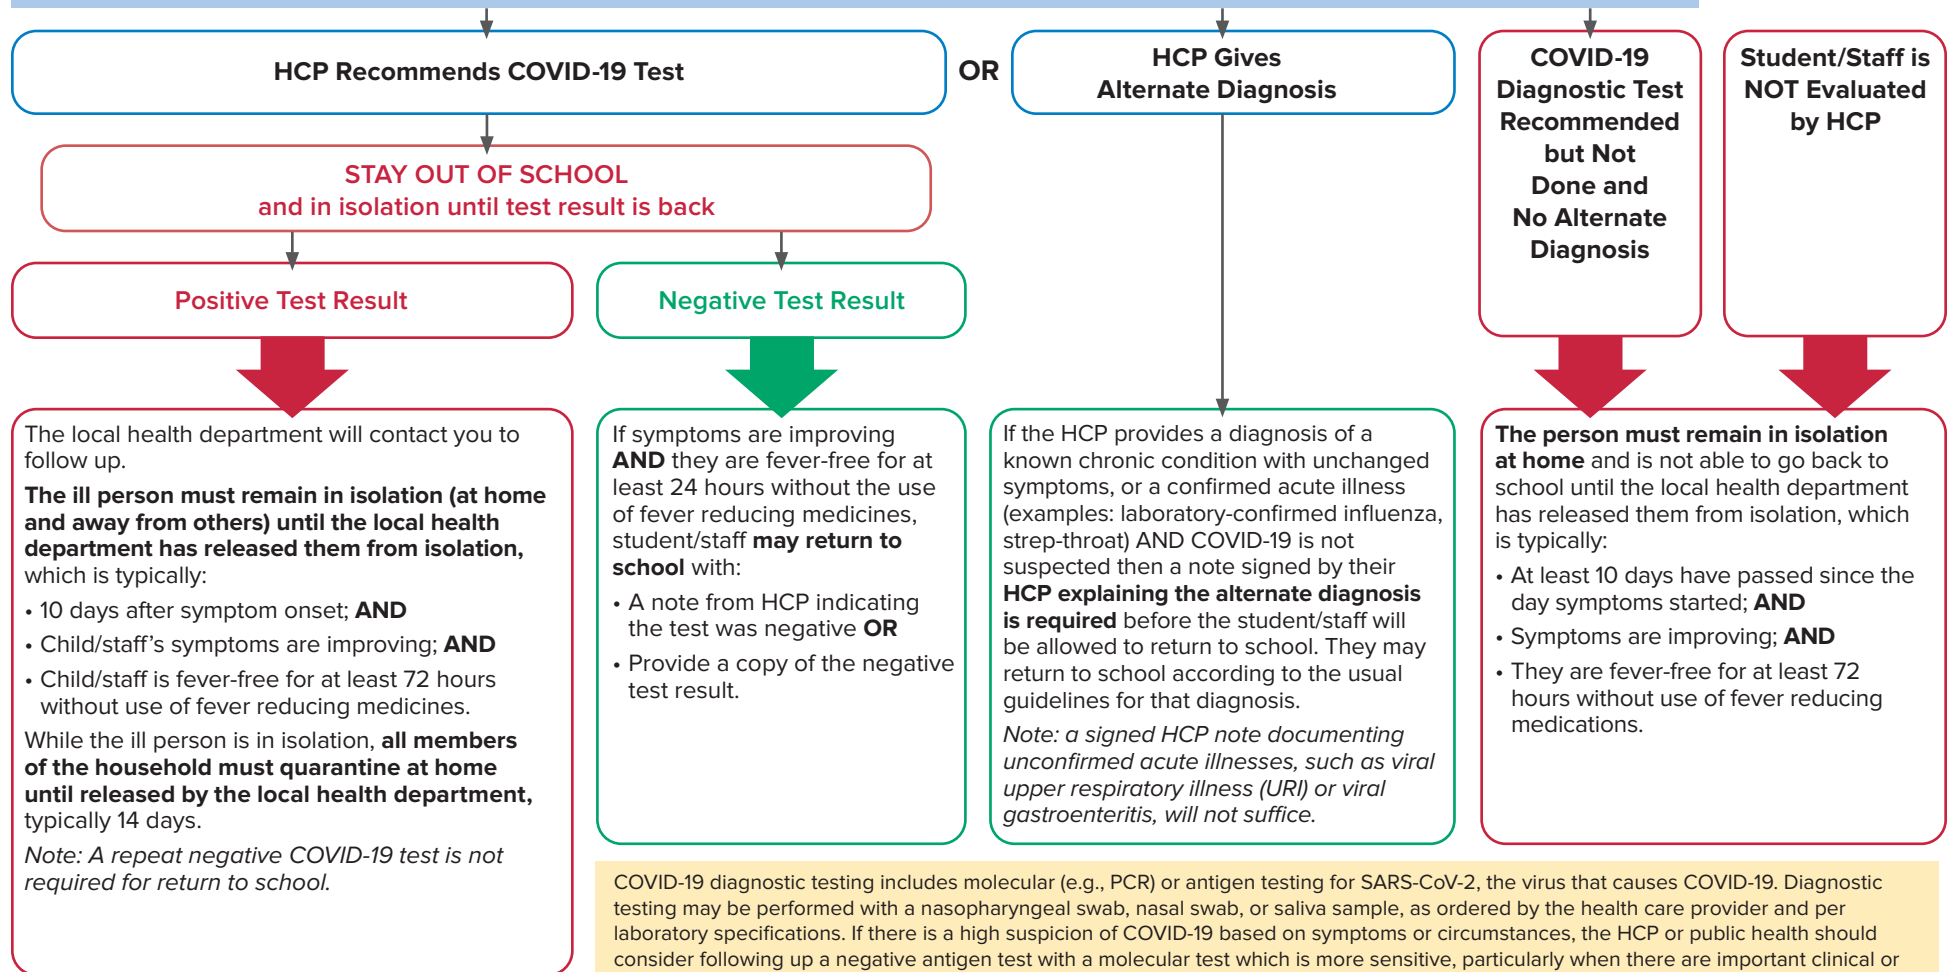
HCP Recommends COVID-19 Test

OR

HCP Gives Alternate Diagnosis

COVID-19 Diagnostic Test Recommended but Not Done and No Alternate Diagnosis

Student/Staff is NOT Evaluated by HCP

STAY OUT OF SCHOOL and in isolation until test result is back

Positive Test Result

Negative Test Result

The local health department will contact you to follow up.

The ill person must remain in isolation (at home and away from others) until the local health department has released them from isolation, which is typically:

• 10 days after symptom onset; AND
• Child/staff's symptoms are improving; AND
• Child/staff is fever-free for at least 72 hours without use of fever reducing medicines.

While the ill person is in isolation, all members of the household must quarantine at home until released by the local health department, typically 14 days.

Note: A repeat negative COVID-19 test is not required for return to school.

If symptoms are improving AND they are fever-free for at least 24 hours without the use of fever reducing medicines, student/staff may return to school with:

• A note from HCP indicating the test was negative OR
• Provide a copy of the negative test result.

If the HCP provides a diagnosis of a known chronic condition with unchanged symptoms, or a confirmed acute illness (examples: laboratory-confirmed influenza, strep-throat) AND COVID-19 is not suspected then a note signed by their HCP explaining the alternate diagnosis is required before the student/staff will be allowed to return to school. They may return to school according to the usual guidelines for that diagnosis.

Note: a signed HCP note documenting unconfirmed acute illnesses, such as viral upper respiratory illness (URI) or viral gastroenteritis, will not suffice.

The person must remain in isolation at home and is not able to go back to school until the local health department has released them from isolation, which is typically:

• At least 10 days have passed since the day symptoms started; AND
• Symptoms are improving; AND
• They are fever-free for at least 72 hours without use of fever reducing medications.

COVID-19 diagnostic testing includes molecular (e.g., PCR) or antigen testing for SARS-CoV-2, the virus that causes COVID-19. Diagnostic testing may be performed with a nasopharyngeal swab, nasal swab, or saliva sample, as ordered by the health care provider and per laboratory specifications. If there is a high suspicion of COVID-19 based on symptoms or circumstances, the HCP or public health should consider following up a negative antigen test with a molecular test which is more sensitive, particularly when there are important clinical or